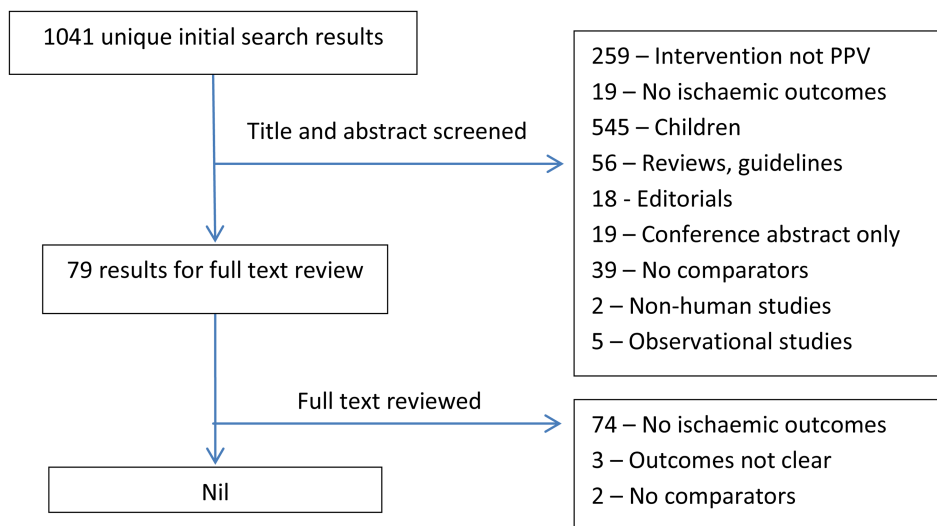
1041 unique initial search results

Title and abstract screened

259 – Intervention not PPV
19 – No ischaemic outcomes
545 – Children
56 – Reviews, guidelines
18 - Editorials
19 – Conference abstract only
39 – No comparators
2 – Non-human studies
5 – Observational studies

79 results for full text review

Full text reviewed

74 – No ischaemic outcomes
3 – Outcomes not clear
2 – No comparators

Nil